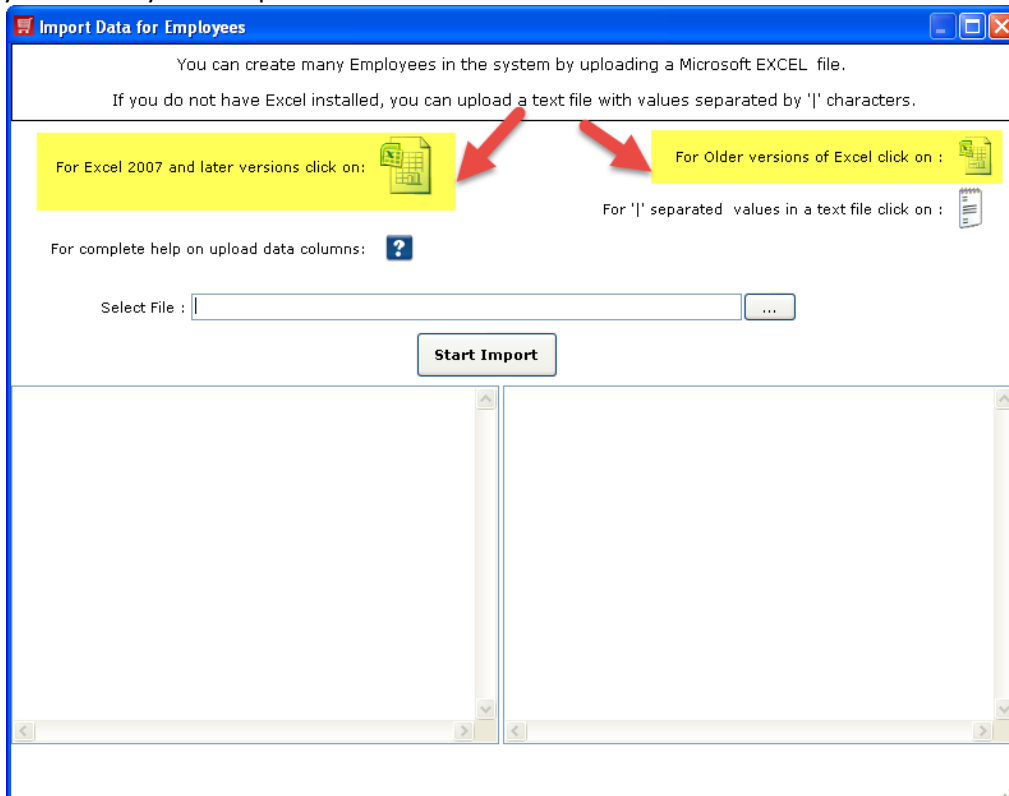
Import Data for Employees

You can create many Employees in the system by uploading a Microsoft EXCEL file.

If you do not have Excel installed, you can upload a text file with values separated by '|' characters.

For Excel 2007 and later versions click on:

For Older versions of Excel click on :

For '|' separated values in a text file click on :

For complete help on upload data columns:

Select File :

...

Start Import